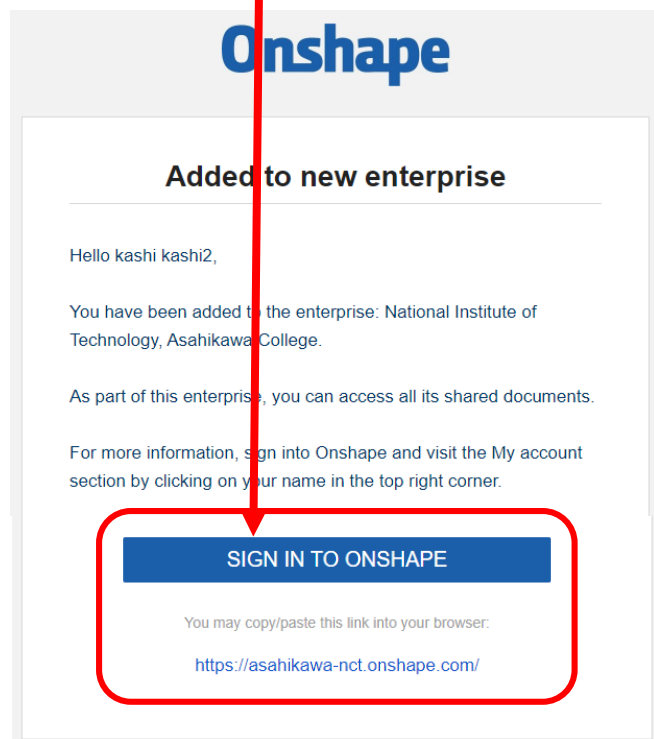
Onshape

Added to new enterprise

Hello kashi kashi2,

You have been added to the enterprise: National Institute of Technology, Asahikawa College.

As part of this enterprise, you can access all its shared documents.

For more information, sign into Onshape and visit the My account section by clicking on your name in the top right corner.

SIGN IN TO ONSHAPE

You may copy/paste this link into your browser:

https://asahikawa-nct.onshape.com/